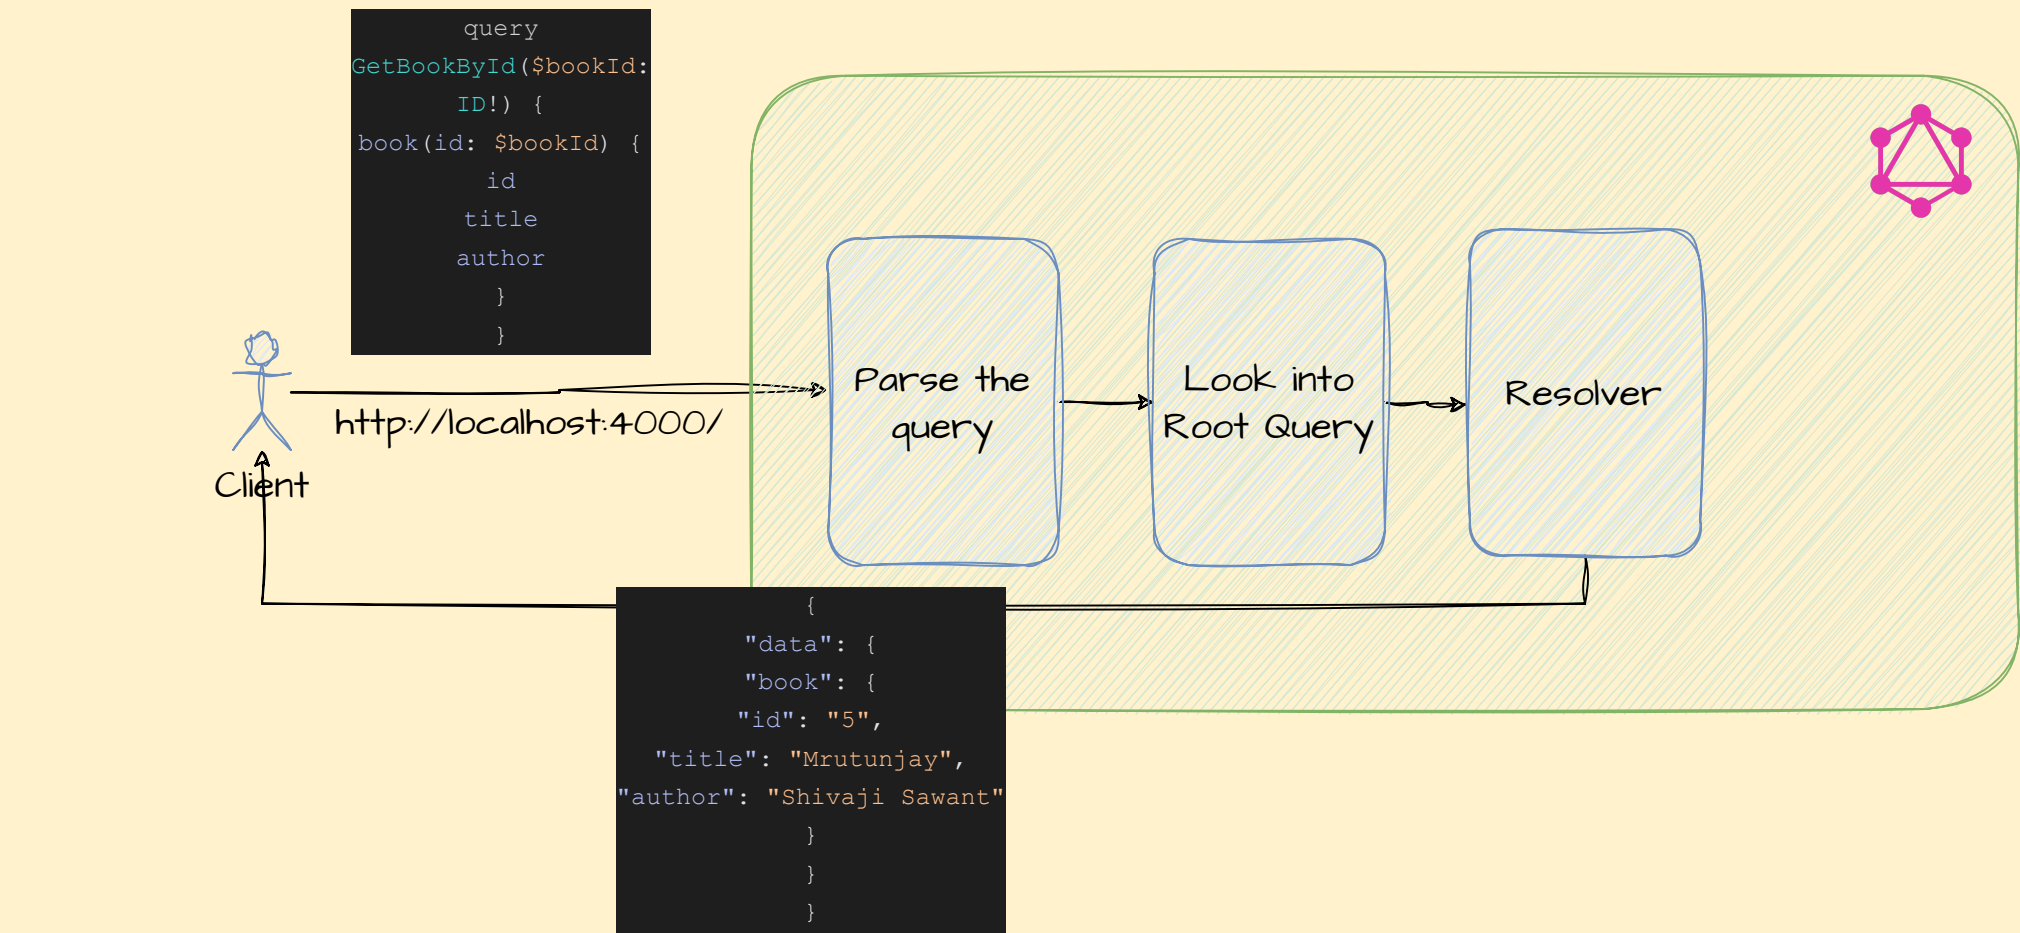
query
GetBookById($bookId:
ID!) {
book(id: $bookId) {
id
title
author
}
}

Client

http://localhost:4000/

Parse the query

Look into Root Query

Resolver

{
"data": {
"book": {
"id": "5",
"title": "Mrutunjay",
"author": "Shivaji Sawant"
}
}
}